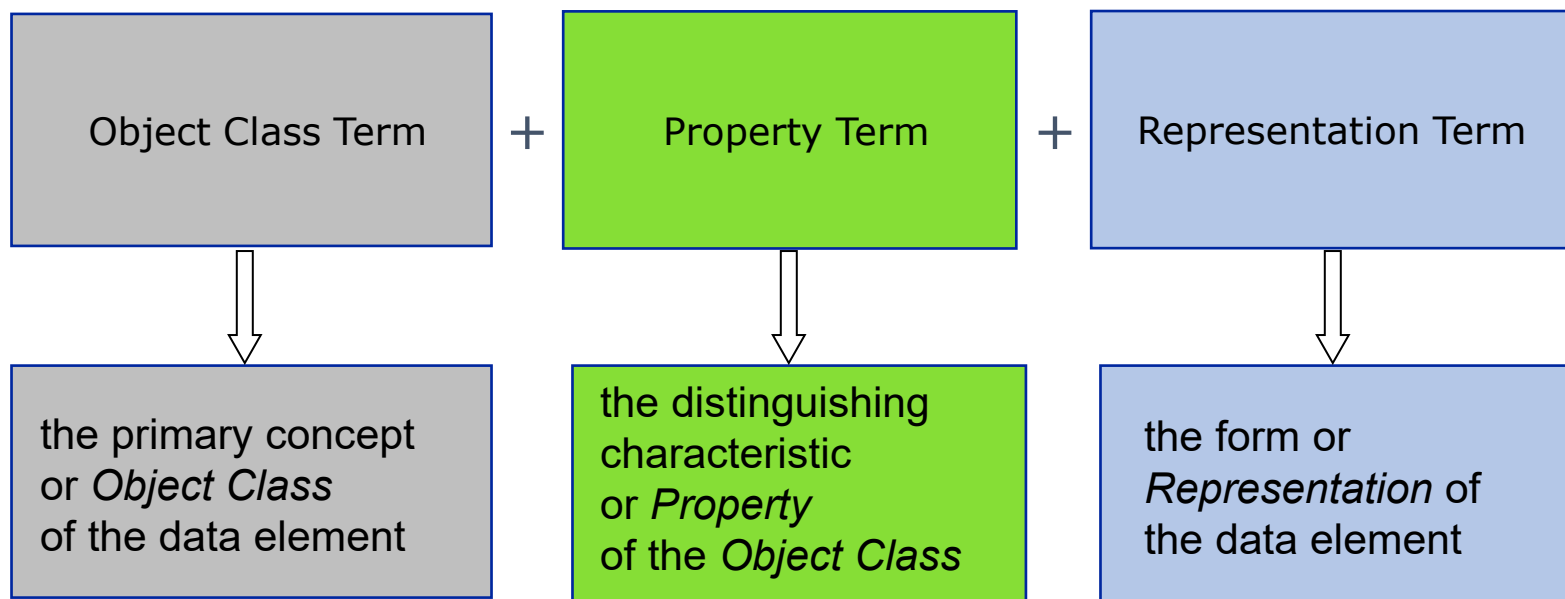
Object Class Term + Property Term + Representation Term

the primary concept or *Object Class* of the data element

the distinguishing characteristic or *Property* of the *Object Class*

the form or *Representation* of the data element